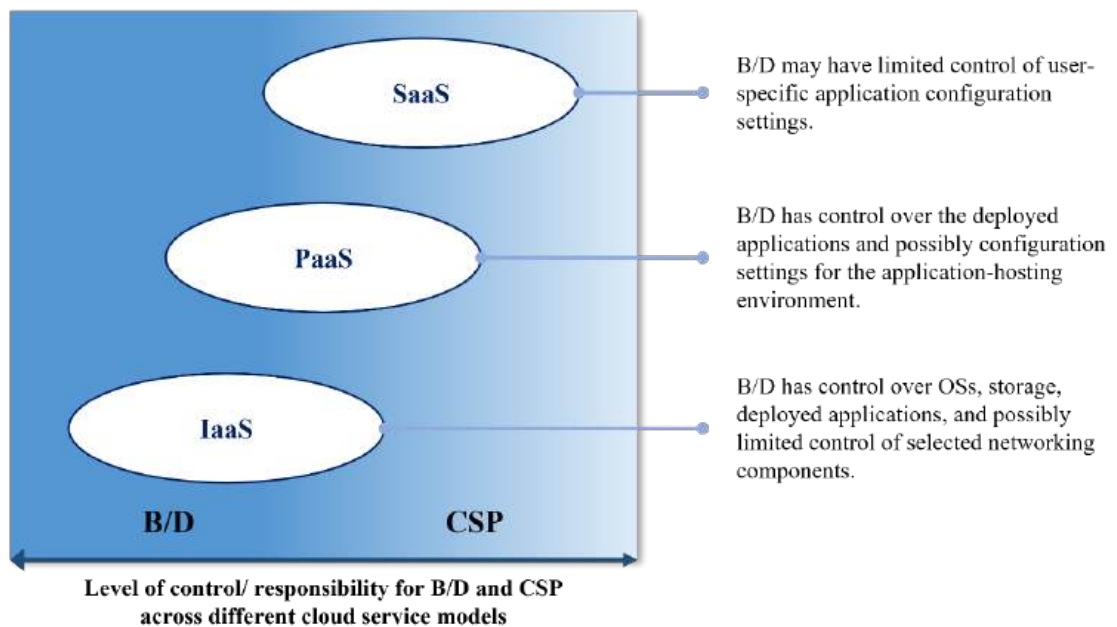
SaaS

PaaS

IaaS

B/D

CSP

Level of control/ responsibility for B/D and CSP across different cloud service models

B/D may have limited control of user-specific application configuration settings.

B/D has control over the deployed applications and possibly configuration settings for the application-hosting environment.

B/D has control over OSs, storage, deployed applications, and possibly limited control of selected networking components.